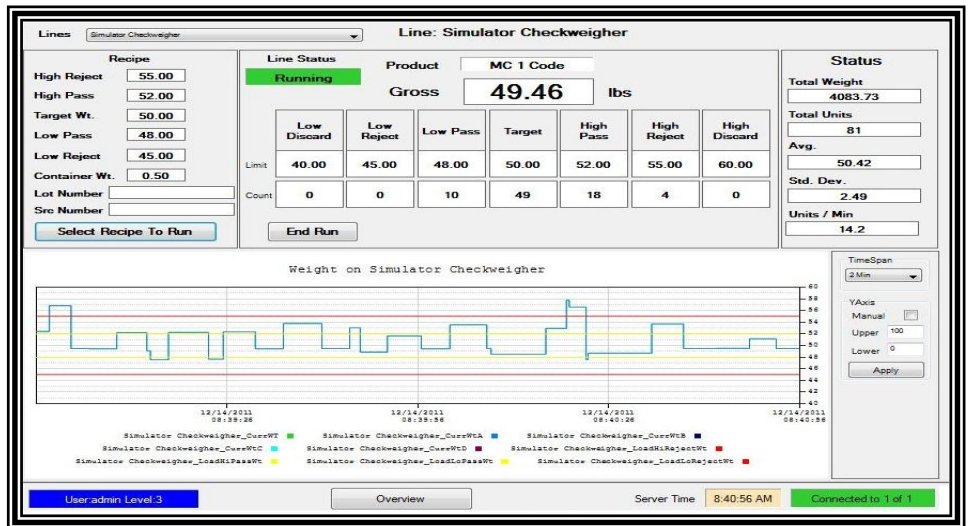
Lines Simulator Checkweigher

Line: Simulator Checkweigher

Recipe

High Reject 55.00

High Pass 52.00

Target Wt. 50.00

Low Pass 48.00

Low Reject 45.00

Container Wt. 0.50

Lot Number

Src Number

Select Recipe To Run

Line Status

Running

Product MC 1 Code

Gross 49.46 lbs

| | Low Discard | Low Reject | Low Pass | Target | High Pass | High Reject | High Discard |
|---|---|---|---|---|---|---|---|
| Limit | 40.00 | 45.00 | 48.00 | 50.00 | 52.00 | 55.00 | 60.00 |
| Count | 0 | 0 | 10 | 49 | 18 | 4 | 0 |

End Run

Status

Total Weight 4083.73

Total Units 81

Avg. 50.42

Std. Dev. 2.49

Units / Min 14.2

Weight on Simulator Checkweigher

60 58 56 54 52 50 48 46 44 42 40

12/14/2011 08:39:26

12/14/2011 08:39:56

12/14/2011 08:40:26

12/14/2011 08:40:56

Simulator Checkweigher_CurrWT

Simulator Checkweigher_CurrWtA

Simulator Checkweigher_CurrWtB

Simulator Checkweigher_CurrWtC

Simulator Checkweigher_CurrWtD

Simulator Checkweigher_LoadHiRejectWt

Simulator Checkweigher_LoadHiPassWt

Simulator Checkweigher_LoadLoPassWt

Simulator Checkweigher_LoadLoRejectWt

TimeSpan

2 Min

YAxis

Manual

Upper 100

Lower 0

Apply

User:admin Level:3

Overview

Server Time 8:40:56 AM

Connected to 1 of 1